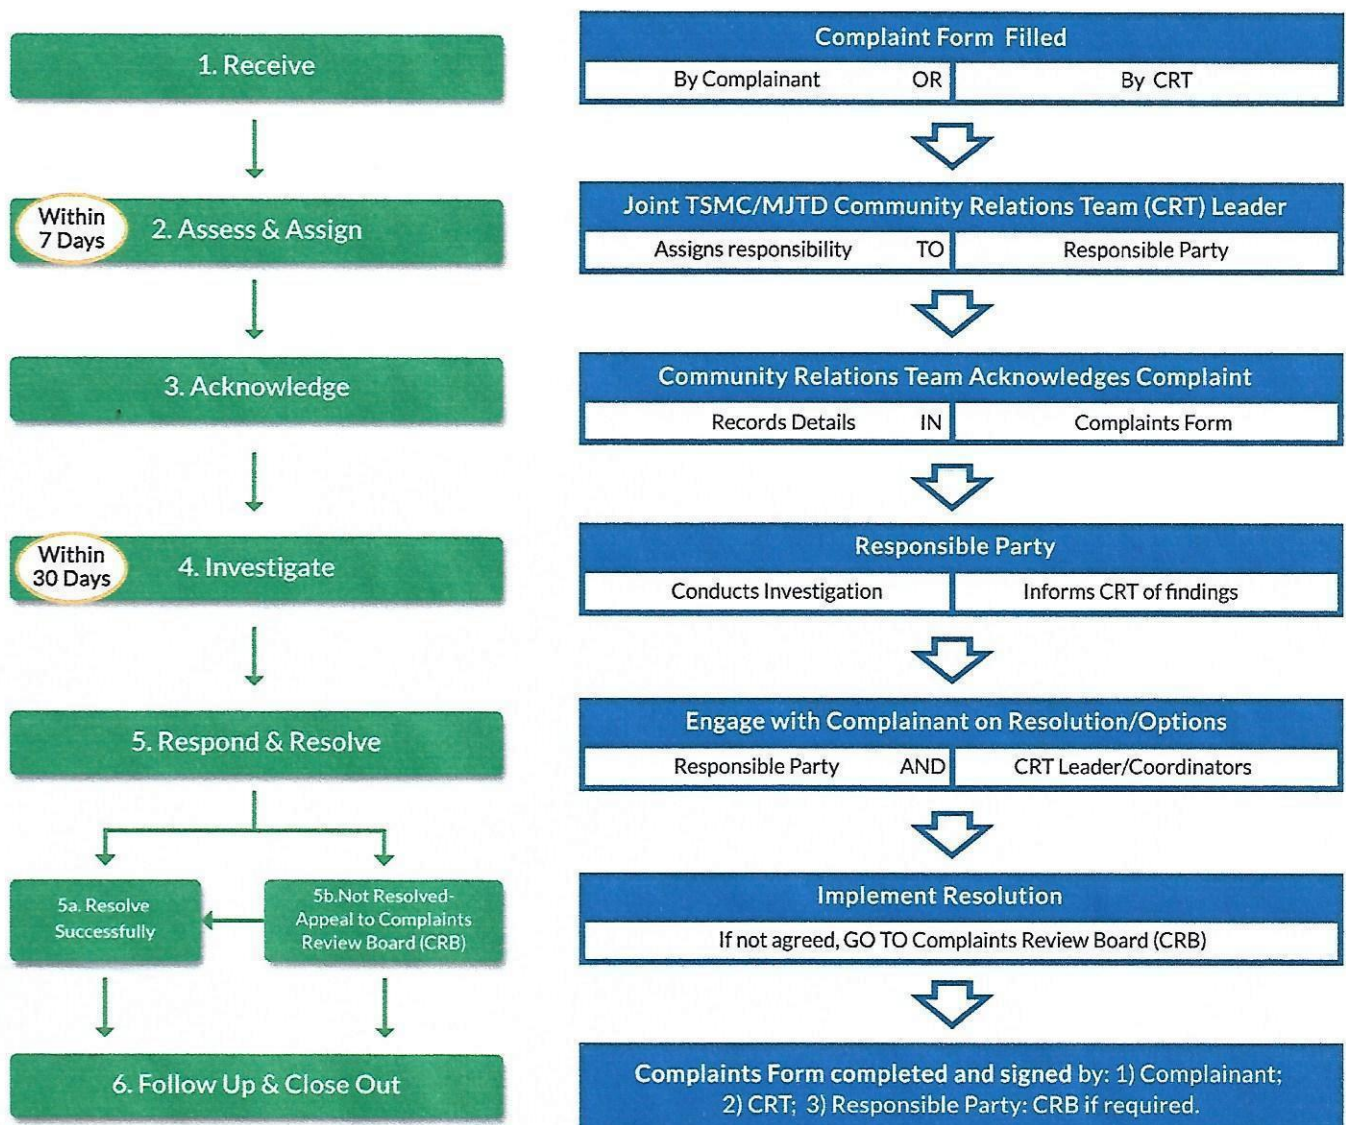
1. Receive

Within 7 Days

2. Assess & Assign

3. Acknowledge

Within 30 Days

4. Investigate

5. Respond & Resolve

5a. Resolve Successfully

5b.Not Resolved-Appeal to Complaints Review Board (CRB)

6. Follow Up & Close Out

Complaint Form Filled

By Complainant OR By CRT

Joint TSMC/MJTD Community Relations Team (CRT) Leader

Assigns responsibility TO Responsible Party

Community Relations Team Acknowledges Complaint

Records Details IN Complaints Form

Responsible Party

Conducts Investigation | Informs CRT of findings

Engage with Complainant on Resolution/Options

Responsible Party AND CRT Leader/Coordinators

Implement Resolution

If not agreed, GO TO Complaints Review Board (CRB)

Complaints Form completed and signed by: 1) Complainant; 2) CRT; 3) Responsible Party: CRB if required.